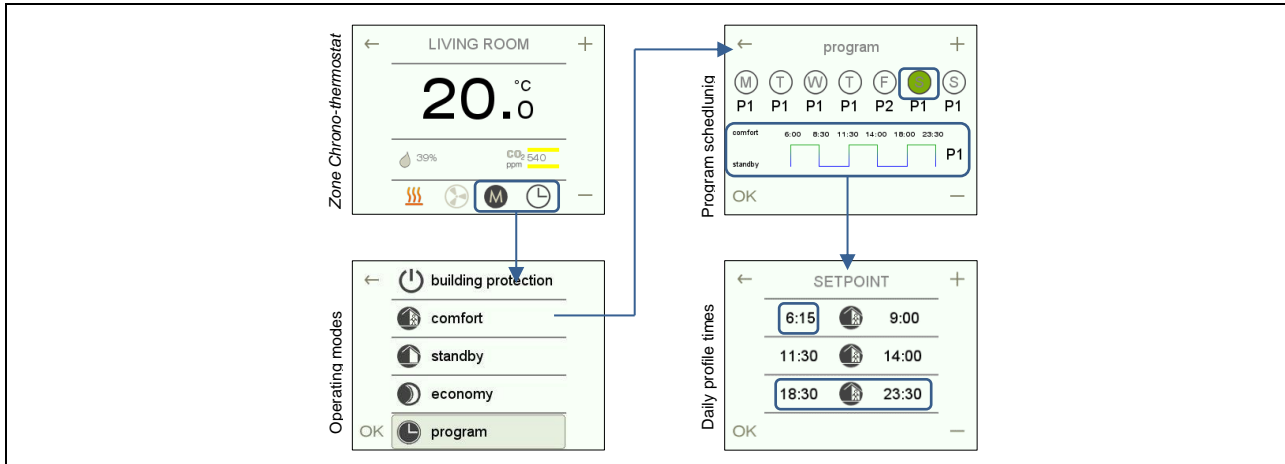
Zone Chrono-thermostat

← LIVING ROOM +

20.0 °C

39%

$CO_2$ ppm 540

M

–

Operating modes

← building protection

comfort

standby

economy

OK program

Program scheduling

← program +

M T W T F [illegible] S

P1 P1 P1 P1 P2 P1 P1

comfort 6:00 8:30 11:30 14:00 18:00 23:30

standby

P1

OK –

Daily profile times

← SETPOINT +

6:15 9:00

11:30 14:00

18:30 23:30

OK –